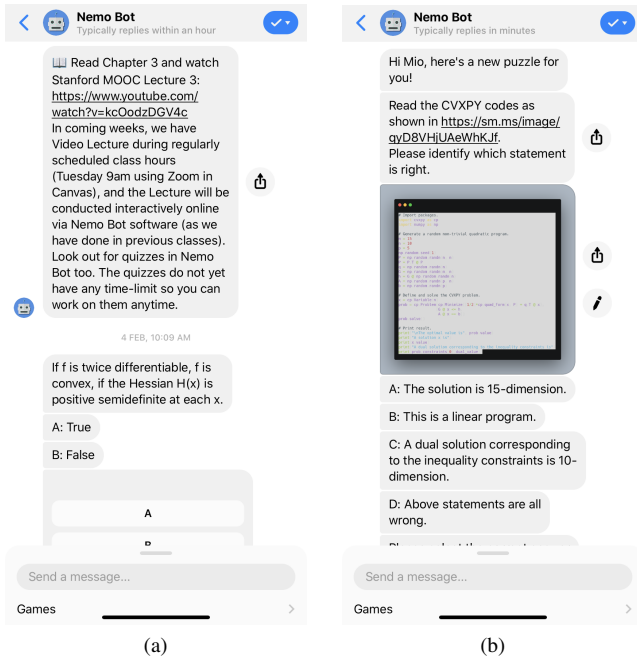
Nemo Bot
Typically replies within an hour

📖 Read Chapter 3 and watch Stanford MOOC Lecture 3: https://www.youtube.com/watch?v=kcOodzDGV4c
In coming weeks, we have Video Lecture during regularly scheduled class hours (Tuesday 9am using Zoom in Canvas), and the Lecture will be conducted interactively online via Nemo Bot software (as we have done in previous classes). Look out for quizzes in Nemo Bot too. The quizzes do not yet have any time-limit so you can work on them anytime.

4 FEB, 10:09 AM

If f is twice differentiable, f is convex, if the Hessian H(x) is positive semidefinite at each x.

A: True

B: False

A

B

Send a message...

Games

(a)

Nemo Bot
Typically replies in minutes

Hi Mio, here's a new puzzle for you!

Read the CVXPY codes as shown in https://sm.ms/image/gyD8VHjUAeWhKJf.
Please identify which statement is right.

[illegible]

A: The solution is 15-dimension.

B: This is a linear program.

C: A dual solution corresponding to the inequality constraints is 10-dimension.

D: Above statements are all wrong.

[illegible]

Send a message...

Games

(b)